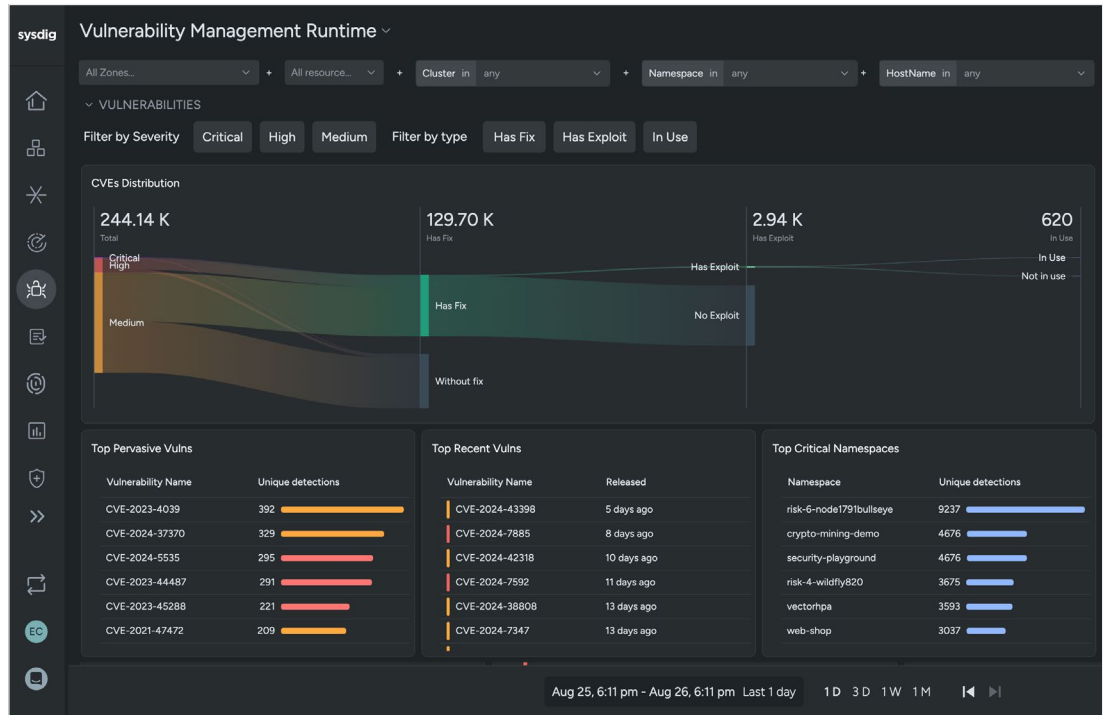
sysdig

Vulnerability Management Runtime

All Zones... + All resource... + Cluster in any + Namespace in any + HostName in any

VULNERABILITIES

Filter by Severity Critical High Medium Filter by type Has Fix Has Exploit In Use

CVEs Distribution

244.14 K
Total

129.70 K
Has Fix

2.94 K
Has Exploit

620
In Use

Critical
High
Medium

Has Fix
Without fix

Has Exploit
No Exploit

In Use
Not in use

Top Pervasive Vulns

| Vulnerability Name | Unique detections |
|---|---|
| CVE-2023-4039 | 392 |
| CVE-2024-37370 | 329 |
| CVE-2024-5535 | 295 |
| CVE-2023-44487 | 291 |
| CVE-2023-45288 | 221 |
| CVE-2021-47472 | 209 |

Top Recent Vulns

| Vulnerability Name | Released |
|---|---|
| CVE-2024-43398 | 5 days ago |
| CVE-2024-7885 | 8 days ago |
| CVE-2024-42318 | 10 days ago |
| CVE-2024-7592 | 11 days ago |
| CVE-2024-38808 | 13 days ago |
| CVE-2024-7347 | 13 days ago |

Top Critical Namespaces

| Namespace | Unique detections |
|---|---|
| risk-6-node1791bullseye | 9237 |
| crypto-mining-demo | 4676 |
| security-playground | 4676 |
| risk-4-wildfly820 | 3675 |
| vectorhpa | 3593 |
| web-shop | 3037 |

EC

Aug 25, 6:11 pm - Aug 26, 6:11 pm Last 1 day 1D 3D 1W 1M